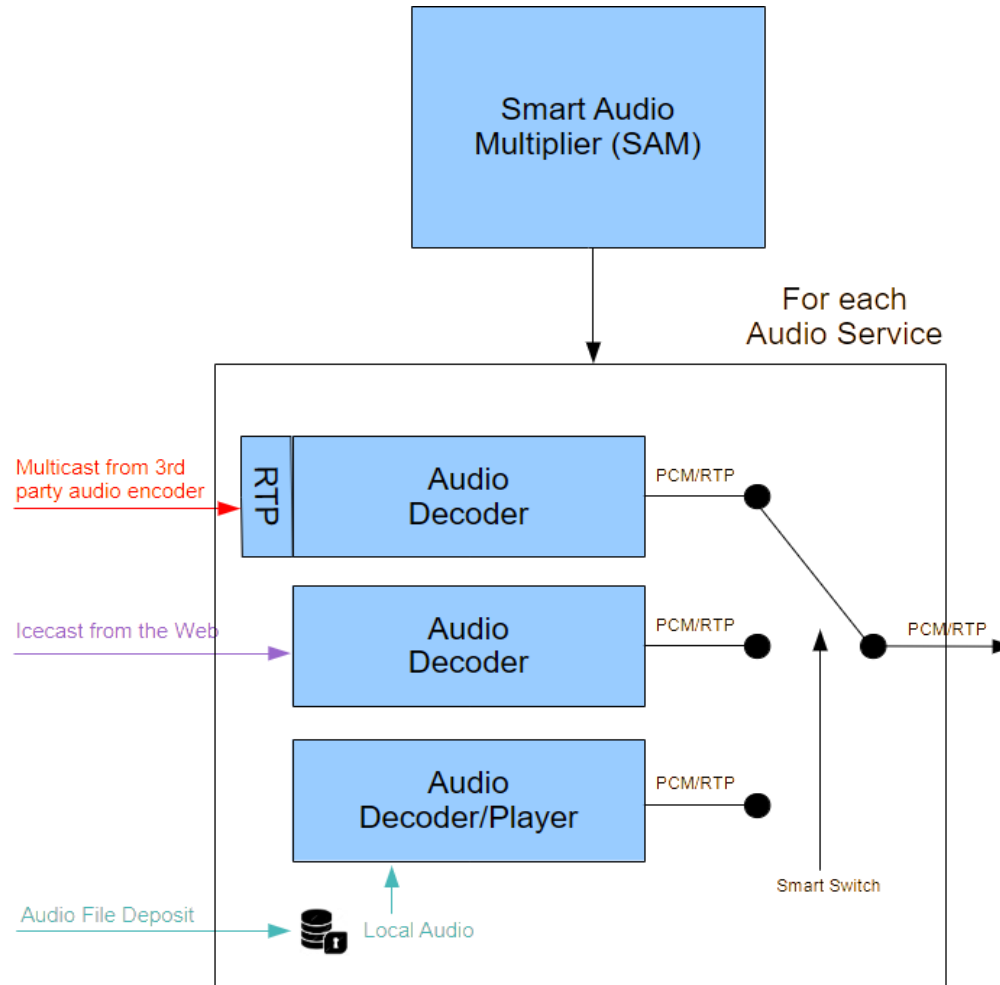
Smart Audio Multiplier (SAM)

For each Audio Service

Multicast from 3rd party audio encoder

RTP

Audio Decoder

PCM/RTP

Icecast from the Web

Audio Decoder

PCM/RTP

PCM/RTP

Audio Decoder/Player

PCM/RTP

Smart Switch

Audio File Deposit

Local Audio